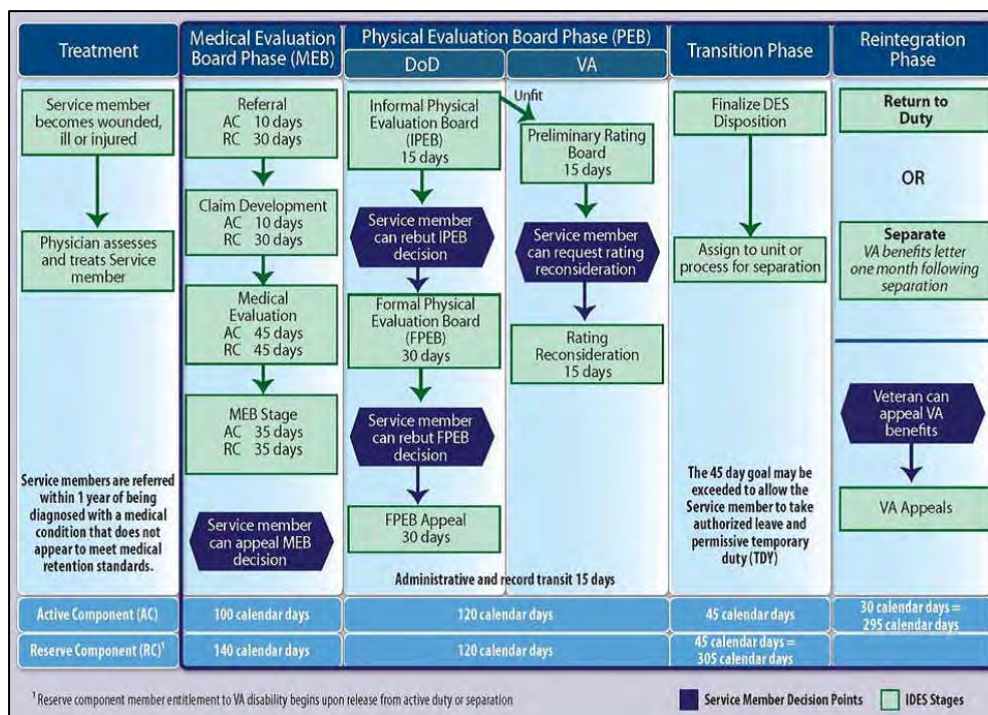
Treatment

Medical Evaluation Board Phase (MEB)

Physical Evaluation Board Phase (PEB)

DoD

VA

Transition Phase

Reintegration Phase

Service member becomes wounded, ill or injured

Physician assesses and treats Service member

Service members are referred within 1 year of being diagnosed with a medical condition that does not appear to meet medical retention standards.

Referral
AC 10 days
RC 30 days

Claim Development
AC 10 days
RC 30 days

Medical Evaluation
AC 45 days
RC 45 days

MEB Stage
AC 35 days
RC 35 days

Service member can appeal MEB decision

Informal Physical Evaluation Board (IPEB) 15 days

Service member can rebut IPEB decision

Formal Physical Evaluation Board (FPEB) 30 days

Service member can rebut FPEB decision

FPEB Appeal 30 days

Unfit

Preliminary Rating Board 15 days

Service member can request rating reconsideration

Rating Reconsideration 15 days

Administrative and record transit 15 days

Finalize DES Disposition

Assign to unit or process for separation

The 45 day goal may be exceeded to allow the Service member to take authorized leave and permissive temporary duty (TDY)

Return to Duty

OR

Separate
VA benefits letter one month following separation

Veteran can appeal VA benefits

VA Appeals

| Active Component (AC) | 100 calendar days | 120 calendar days | 45 calendar days | 30 calendar days = 295 calendar days |
|---|---|---|---|---|
| Reserve Component (RC)$^1$ | 140 calendar days | 120 calendar days | 45 calendar days = 305 calendar days | |

$^1$ Reserve component member entitlement to VA disability begins upon release from active duty or separation

Service Member Decision Points

IDES Stages